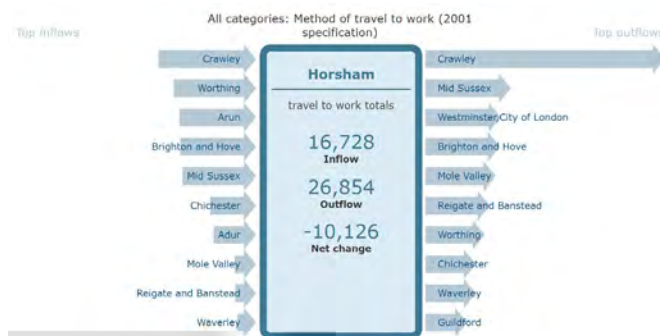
All categories: Method of travel to work (2001 specification)

Top inflows

Top outflows

Crawley
Worthing
Arun
Brighton and Hove
Mid Sussex
Chichester
Adur
Mole Valley
Reigate and Banstead
Waverley

Horsham

travel to work totals

16,728
Inflow

26,854
Outflow

-10,126
Net change

Crawley
Mid Sussex
Westminster,City of London
Brighton and Hove
Mole Valley
Reigate and Banstead
Worthing
Chichester
Waverley
Guildford